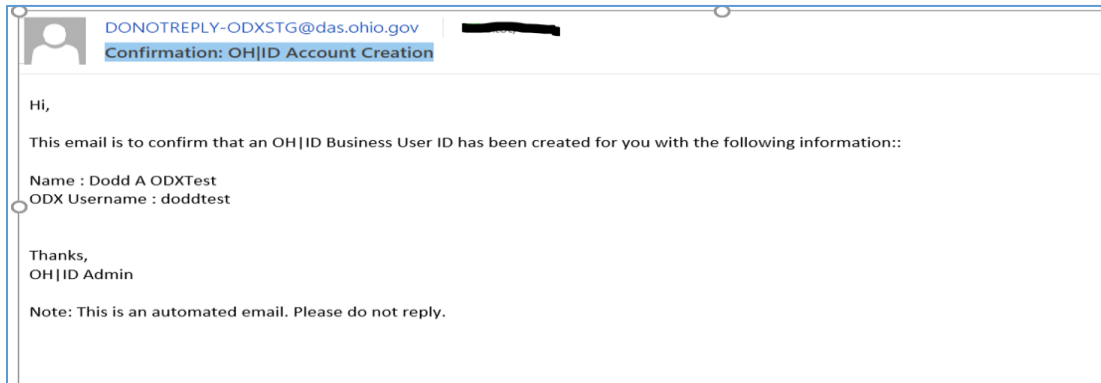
DONOTREPLY-ODXSTG@das.ohio.gov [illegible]
Confirmation: OH|ID Account Creation

Hi,

This email is to confirm that an OH|ID Business User ID has been created for you with the following information::

Name : Dodd A ODXTest
ODX Username : doddtest

Thanks,
OH|ID Admin

Note: This is an automated email. Please do not reply.